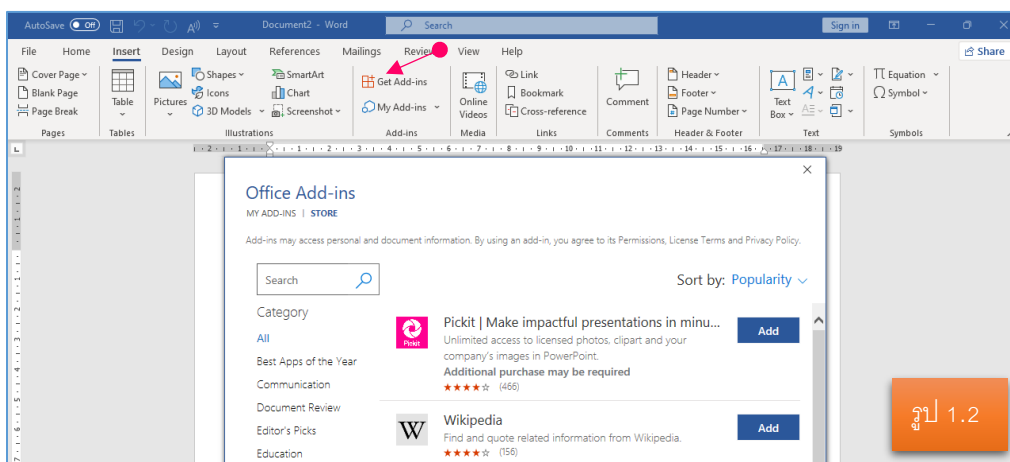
AutoSave Off Document2 - Word Search Sign in

File Home Insert Design Layout References Mailings Review View Help Share

Cover Page Blank Page Page Break Pages
Table Tables
Pictures Shapes Icons 3D Models SmartArt Chart Screenshot Illustrations
Get Add-ins My Add-ins Add-ins
Online Videos Media
Link Bookmark Cross-reference Links
Comment Comments
Header Footer Page Number Header & Footer
Text Box Text
Equation Symbol Symbols

Office Add-ins
MY ADD-INS | STORE

Add-ins may access personal and document information. By using an add-in, you agree to its Permissions, License Terms and Privacy Policy.

Search

Sort by: Popularity

Category
All
Best Apps of the Year
Communication
Document Review
Editor's Picks
Education

Pickit
Pickit | Make impactful presentations in minu...
Unlimited access to licensed photos, clipart and your company's images in PowerPoint.
Additional purchase may be required
★★★★☆ (466)
Add

W
Wikipedia
Find and quote related information from Wikipedia.
★★★★☆ (156)
Add

รูป 1.2